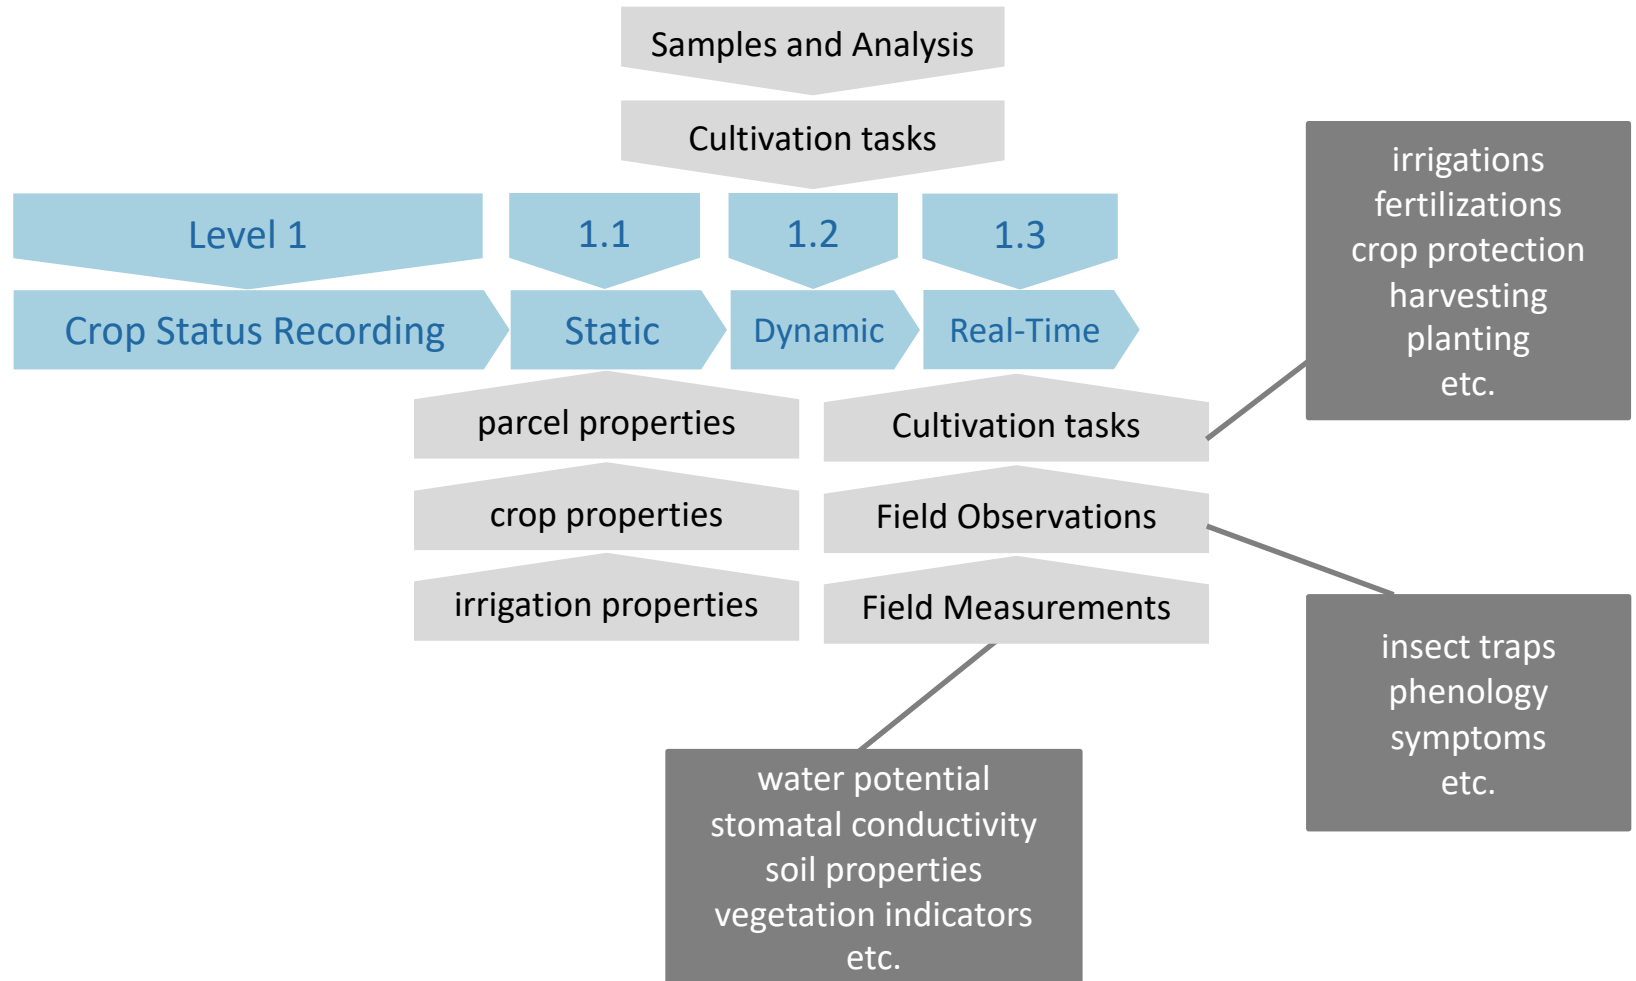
Samples and Analysis

Cultivation tasks

Level 1

1.1

1.2

1.3

Crop Status Recording

Static

Dynamic

Real-Time

parcel properties

crop properties

irrigation properties

Cultivation tasks

Field Observations

Field Measurements

irrigations
fertilizations
crop protection
harvesting
planting
etc.

insect traps
phenology
symptoms
etc.

water potential
stomatal conductivity
soil properties
vegetation indicators
etc.